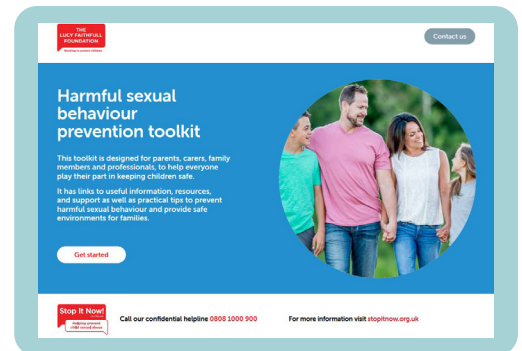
THE LUCY FAITHFULL FOUNDATION

Working to protect children

Contact us

Harmful sexual behaviour prevention toolkit

This toolkit is designed for parents, carers, family members and professionals, to help everyone play their part in keeping children safe.

It has links to useful information, resources, and support as well as practical tips to prevent harmful sexual behaviour and provide safe environments for families.

Get started

Stop It Now!

Helping prevent child sexual abuse

Call our confidential helpline 0808 1000 900

For more information visit stopitnow.org.uk